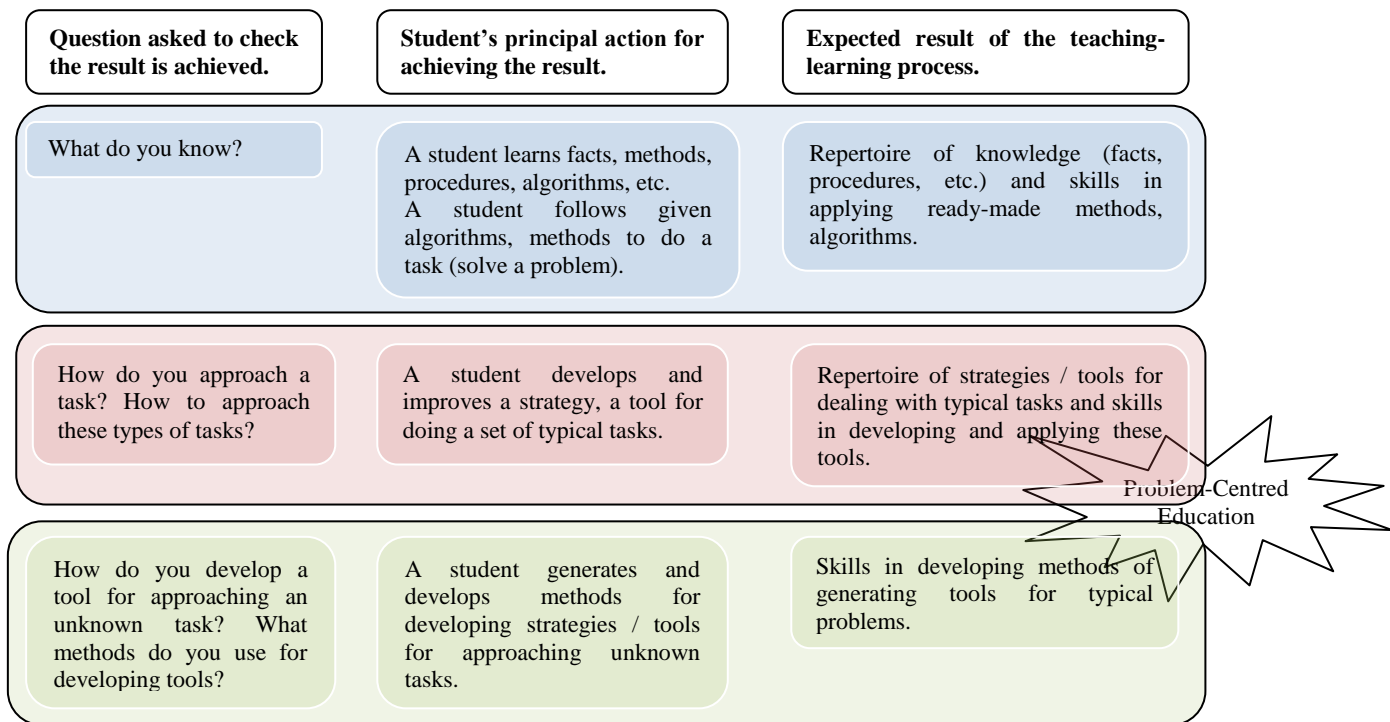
| Question asked to check the result is achieved. | Student's principal action for achieving the result. | Expected result of the teaching-learning process. |
|---|---|---|
| What do you know? | A student learns facts, methods, procedures, algorithms, etc. A student follows given algorithms, methods to do a task (solve a problem). | Repertoire of knowledge (facts, procedures, etc.) and skills in applying ready-made methods, algorithms. |
| How do you approach a task? How to approach these types of tasks? | A student develops and improves a strategy, a tool for doing a set of typical tasks. | Repertoire of strategies / tools for dealing with typical tasks and skills in developing and applying these tools. |
| How do you develop a tool for approaching an unknown task? What methods do you use for developing tools? | A student generates and develops methods for developing strategies / tools for approaching unknown tasks. | Skills in developing methods of generating tools for typical problems. |

Problem-Centred Education